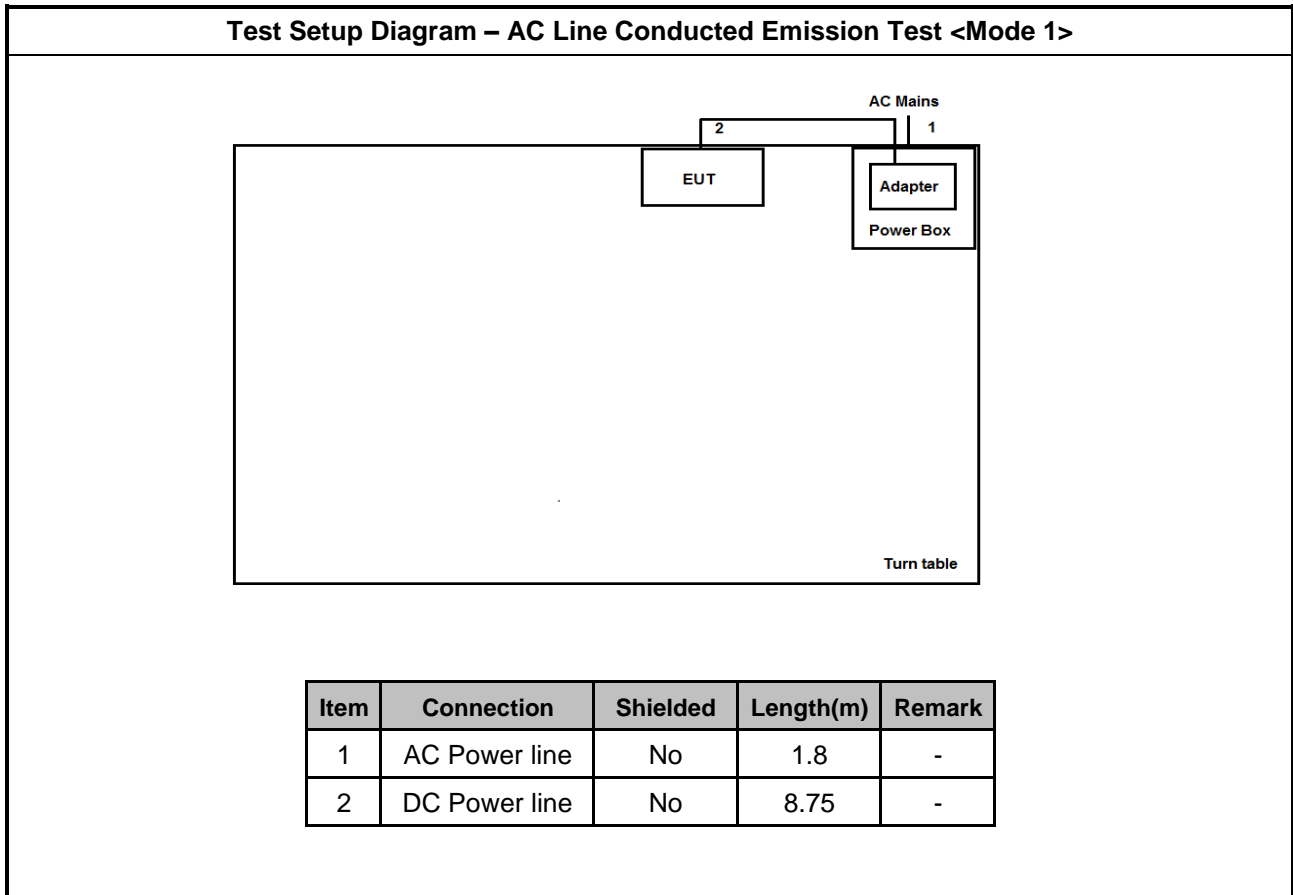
Test Setup Diagram – AC Line Conducted Emission Test <Mode 1>

AC Mains

2

1

EUT

Adapter

Power Box

Turn table

| Item | Connection | Shielded | Length(m) | Remark |
|---|---|---|---|---|
| 1 | AC Power line | No | 1.8 | - |
| 2 | DC Power line | No | 8.75 | - |